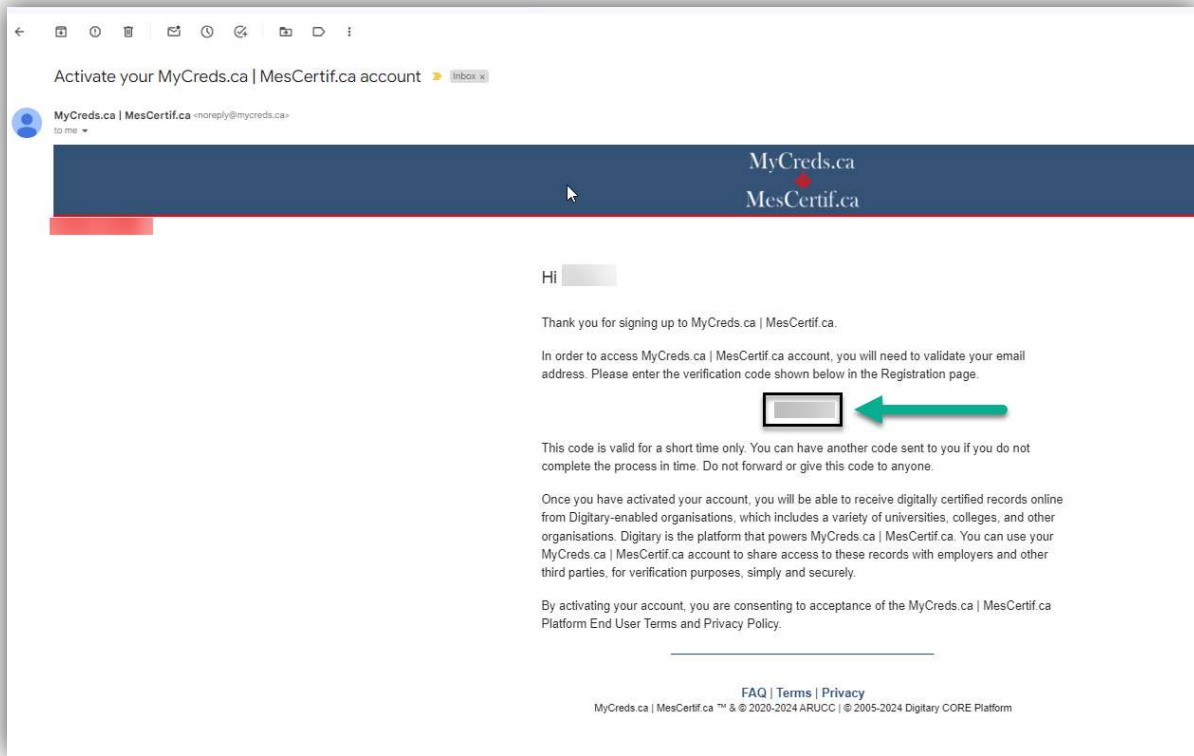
Activate your MyCreds.ca | MesCertif.ca account Inbox ×

MyCreds.ca | MesCertif.ca <noreply@mycreds.ca>
to me

MyCreds.ca
MesCertif.ca

Hi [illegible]

Thank you for signing up to MyCreds.ca | MesCertif.ca.

In order to access MyCreds.ca | MesCertif.ca account, you will need to validate your email address. Please enter the verification code shown below in the Registration page.

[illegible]

This code is valid for a short time only. You can have another code sent to you if you do not complete the process in time. Do not forward or give this code to anyone.

Once you have activated your account, you will be able to receive digitally certified records online from Digitary-enabled organisations, which includes a variety of universities, colleges, and other organisations. Digitary is the platform that powers MyCreds.ca | MesCertif.ca. You can use your MyCreds.ca | MesCertif.ca account to share access to these records with employers and other third parties, for verification purposes, simply and securely.

By activating your account, you are consenting to acceptance of the MyCreds.ca | MesCertif.ca Platform End User Terms and Privacy Policy.

FAQ | Terms | Privacy
MyCreds.ca | MesCertif.ca ™ & © 2020-2024 ARUCC | © 2005-2024 Digitary CORE Platform